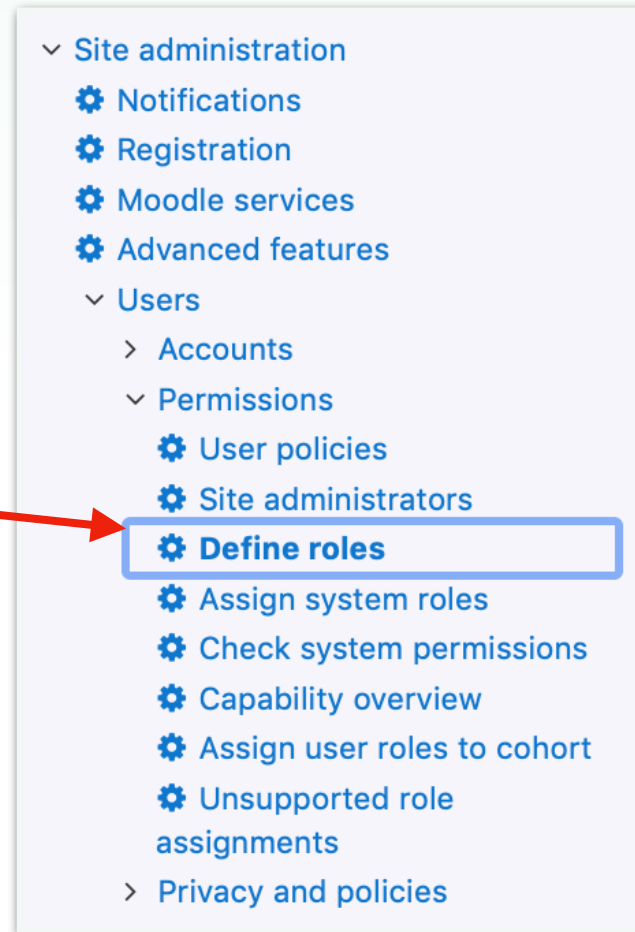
Site administration
Notifications
Registration
Moodle services
Advanced features
Users
Accounts
Permissions
User policies
Site administrators
Define roles
Assign system roles
Check system permissions
Capability overview
Assign user roles to cohort
Unsupported role assignments
Privacy and policies